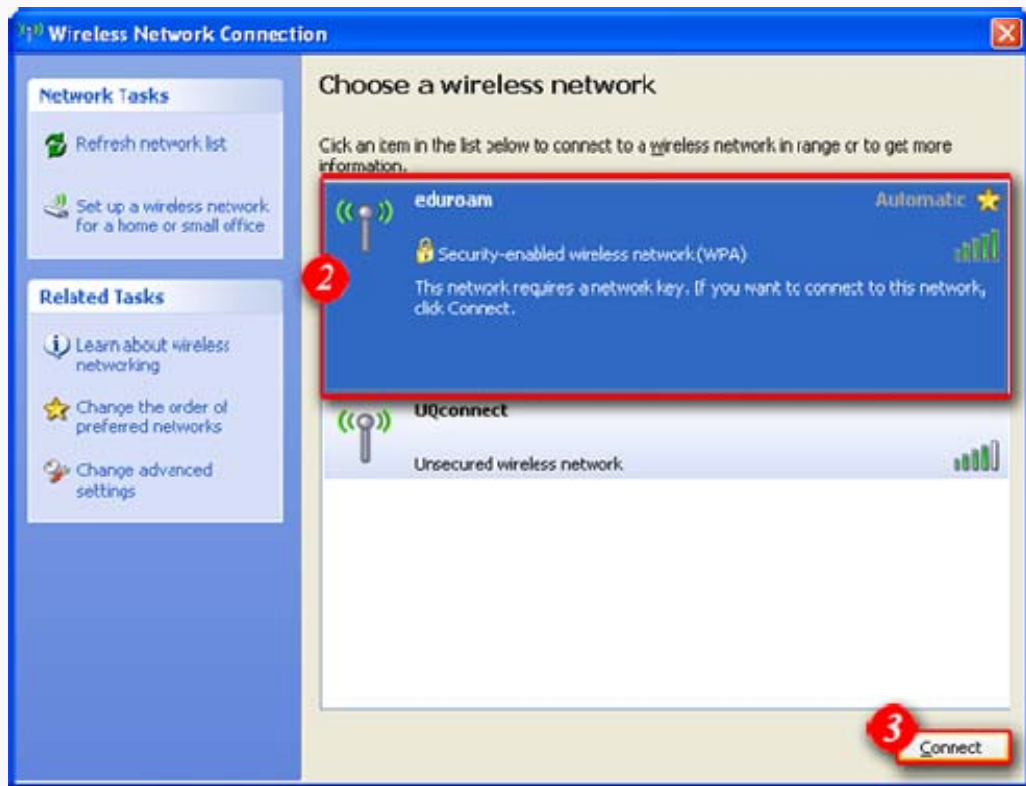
Wireless Network Connection

Network Tasks

Refresh network list

Set up a wireless network for a home or small office

Related Tasks

Learn about wireless networking

Change the order of preferred networks

Change advanced settings

Choose a wireless network

Click an item in the list below to connect to a wireless network in range or to get more information.

eduroam

Automatic

Security-enabled wireless network (WPA)

This network requires a network key. If you want to connect to this network, click Connect.

2

UQconnect

Unsecured wireless network

3

Connect